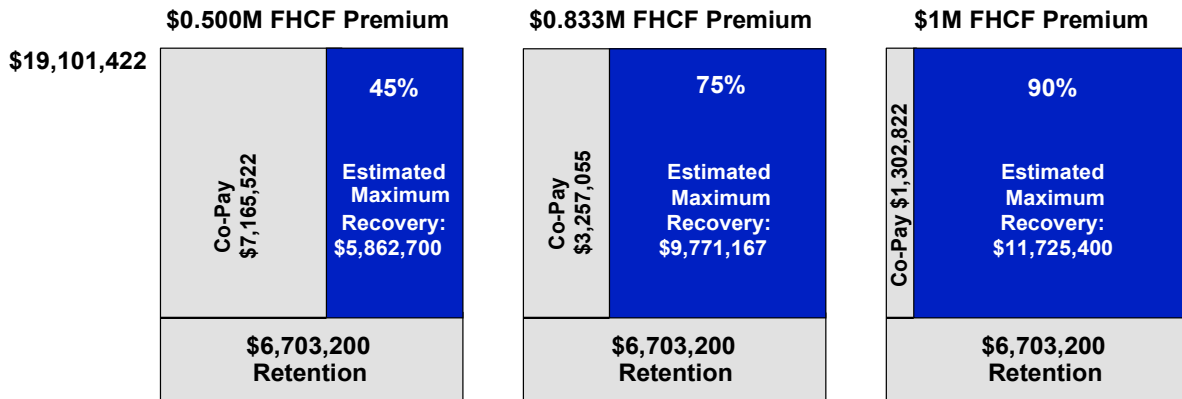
$0.500M FHCF Premium

$19,101,422

Co-Pay $7,165,522

45%

Estimated Maximum Recovery: $5,862,700

$6,703,200 Retention

$0.833M FHCF Premium

Co-Pay $3,257,055

75%

Estimated Maximum Recovery: $9,771,167

$6,703,200 Retention

$1M FHCF Premium

Co-Pay $1,302,822

90%

Estimated Maximum Recovery: $11,725,400

$6,703,200 Retention